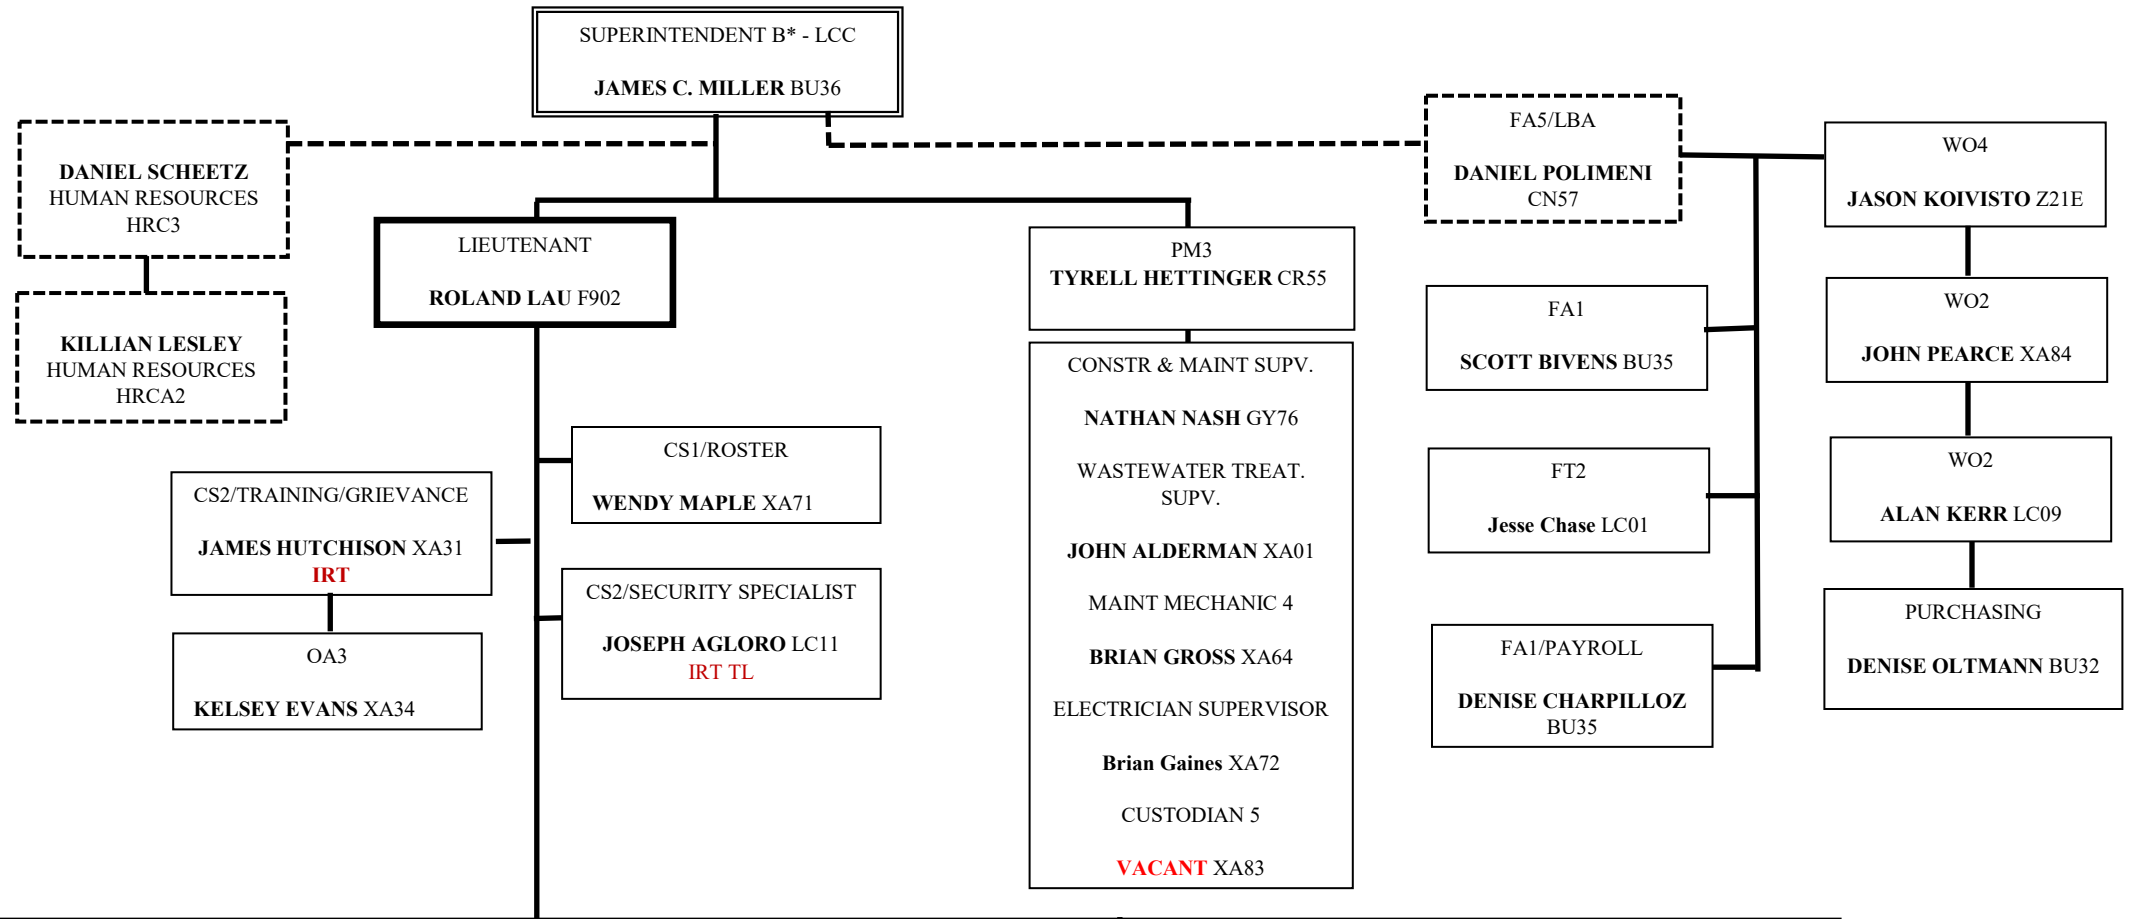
SUPERINTENDENT B* - LCC

JAMES C. MILLER BU36

DANIEL SCHEETZ
HUMAN RESOURCES
HRC3

KILLIAN LESLEY
HUMAN RESOURCES
HRCA2

LIEUTENANT

ROLAND LAU F902

CS1/ROSTER

WENDY MAPLE XA71

CS2/TRAINING/GRIEVANCE

JAMES HUTCHISON XA31
IRT

OA3

KELSEY EVANS XA34

CS2/SECURITY SPECIALIST

JOSEPH AGLORO LC11
IRT TL

PM3
TYRELL HETTINGER CR55

CONSTR & MAINT SUPV.

NATHAN NASH GY76

WASTEWATER TREAT. SUPV.

JOHN ALDERMAN XA01

MAINT MECHANIC 4

BRIAN GROSS XA64

ELECTRICIAN SUPERVISOR

Brian Gaines XA72

CUSTODIAN 5

VACANT XA83

FA5/LBA

DANIEL POLIMENI
CN57

FA1

SCOTT BIVENS BU35

FT2

Jesse Chase LC01

FA1/PAYROLL

DENISE CHARPILLOZ
BU35

WO4

JASON KOIVISTO Z21E

WO2

JOHN PEARCE XA84

WO2

ALAN KERR LC09

PURCHASING

DENISE OLTMANN BU32